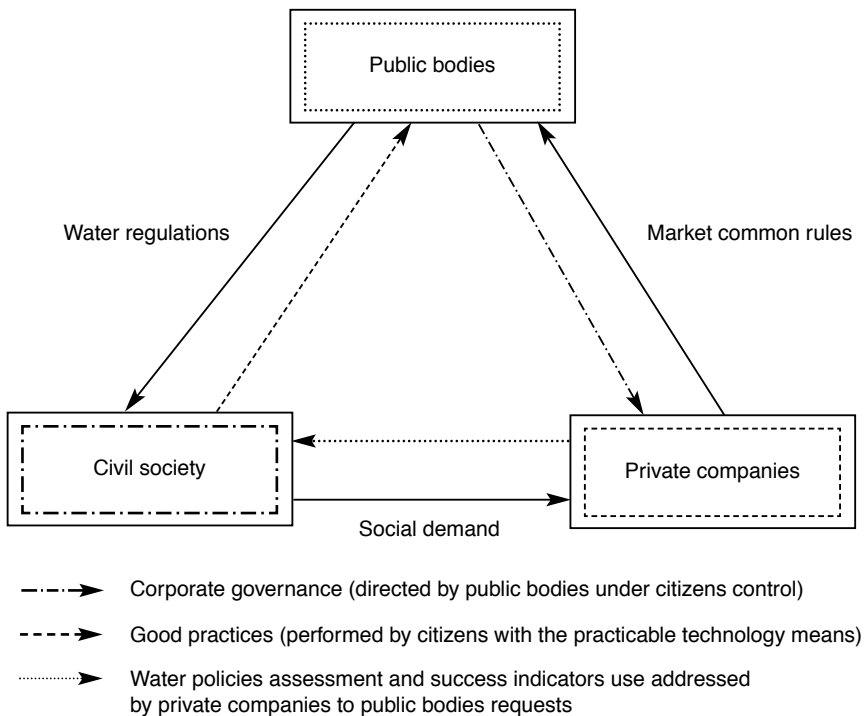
Public bodies

Water regulations

Market common rules

Civil society

Private companies

Social demand

Corporate governance (directed by public bodies under citizens control)

Good practices (performed by citizens with the practicable technology means)

Water policies assessment and success indicators use addressed by private companies to public bodies requests